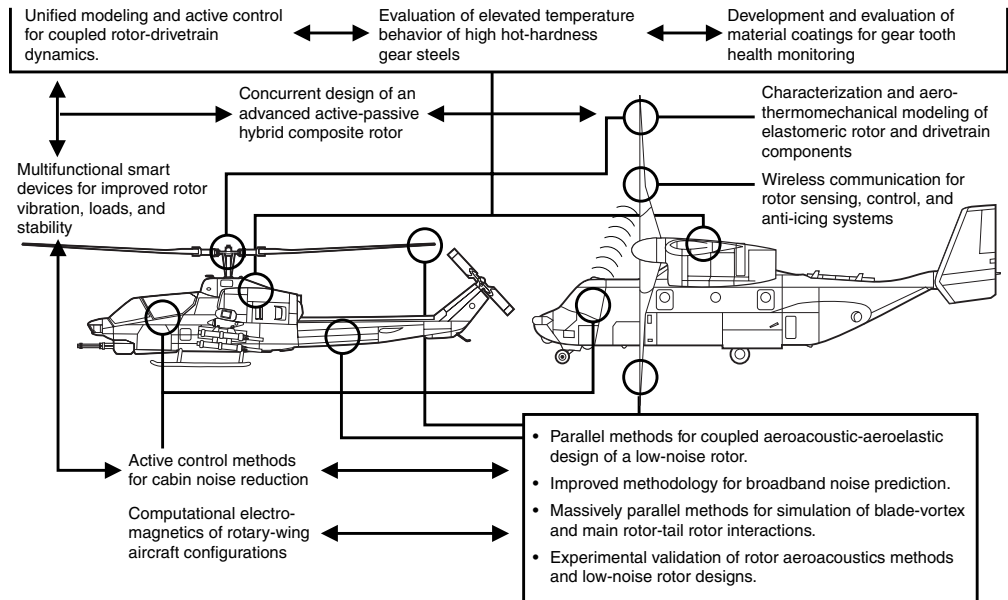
Unified modeling and active control for coupled rotor-drivetrain dynamics.

Evaluation of elevated temperature behavior of high hot-hardness gear steels

Development and evaluation of material coatings for gear tooth health monitoring

Concurrent design of an advanced active-passive hybrid composite rotor

Characterization and aerothermomechanical modeling of elastomeric rotor and drivetrain components

Multifunctional smart devices for improved rotor vibration, loads, and stability

Wireless communication for rotor sensing, control, and anti-icing systems

Active control methods for cabin noise reduction

Computational electromagnetics of rotary-wing aircraft configurations

• Parallel methods for coupled aeroacoustic-aeroelastic design of a low-noise rotor.
• Improved methodology for broadband noise prediction.
• Massively parallel methods for simulation of blade-vortex and main rotor-tail rotor interactions.
• Experimental validation of rotor aeroacoustics methods and low-noise rotor designs.